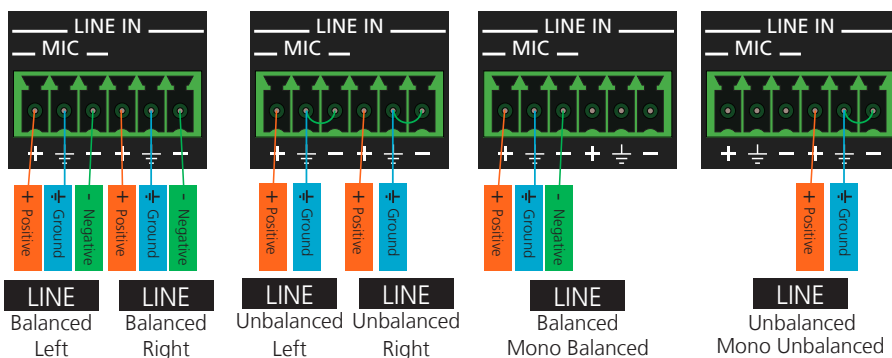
LINE IN
MIC
+ ⏚ − + ⏚ −
+ Positive
⏚ Ground
- Negative
+ Positive
⏚ Ground
- Negative
LINE
Balanced Left
LINE
Balanced Right

LINE IN
MIC
+ ⏚ − + ⏚ −
+ Positive
⏚ Ground
+ Positive
⏚ Ground
LINE
Unbalanced Left
LINE
Unbalanced Right

LINE IN
MIC
+ ⏚ − + ⏚ −
+ Positive
⏚ Ground
- Negative
LINE
Balanced
Mono Balanced

LINE IN
MIC
+ ⏚ − + ⏚ −
+ Positive
⏚ Ground
LINE
Unbalanced
Mono Unbalanced